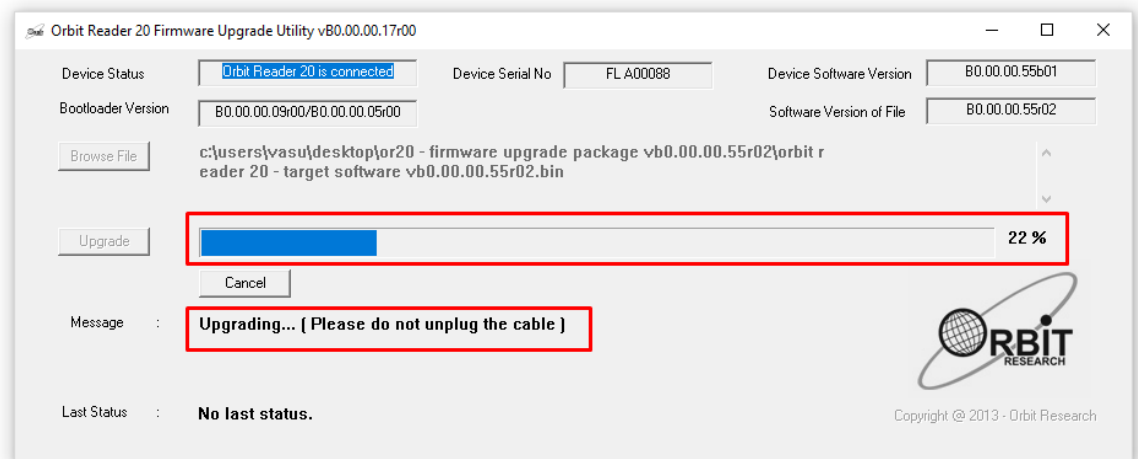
Orbit Reader 20 Firmware Upgrade Utility vB0.00.00.17r00

Device Status
Orbit Reader 20 is connected
Device Serial No
FL A00088
Device Software Version
B0.00.00.55b01

Bootloader Version
B0.00.00.09r00/B0.00.00.05r00
Software Version of File
B0.00.00.55r02

Browse File
c:\users\vasu\desktop\or20 - firmware upgrade package vb0.00.00.55r02\orbit reader 20 - target software vb0.00.00.55r02.bin

Upgrade
22 %

Cancel

Message :
Upgrading... ( Please do not unplug the cable )

ORBIT
RESEARCH

Last Status :
No last status.

Copyright @ 2013 - Orbit Research